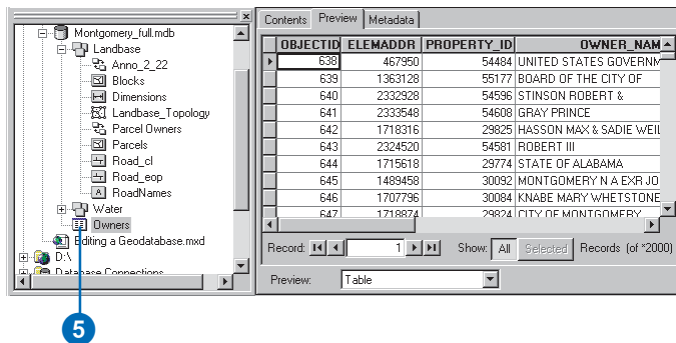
Montgomery_full.mdb
Landbase
Anno_2_22
Blocks
Dimensions
Landbase_Topology
Parcel Owners
Parcels
Road_cl
Road_eop
RoadNames
Water
Owners
Editing a Geodatabase.mxd
D:\
Database Connections

Contents | Preview | Metadata

| OBJECTID | ELEMADDR | PROPERTY_ID | OWNER_NAM |
|---|---|---|---|
| 638 | 467950 | 54484 | UNITED STATES GOVERNM |
| 639 | 1363128 | 55177 | BOARD OF THE CITY OF |
| 640 | 2332928 | 54596 | STINSON ROBERT & |
| 641 | 2333548 | 54608 | GRAY PRINCE |
| 642 | 1718316 | 29825 | HASSON MAX & SADIE WEIL |
| 643 | 2324520 | 54581 | ROBERT III |
| 644 | 1715618 | 29774 | STATE OF ALABAMA |
| 645 | 1489458 | 30092 | MONTGOMERY N A EXR JO |
| 646 | 1707796 | 30084 | KNABE MARY WHETSTONE |
| 647 | 1718874 | 29824 | CITY OF MONTGOMERY |

Record: 1 Show: All Selected Records (of *2000)

Preview: Table

5